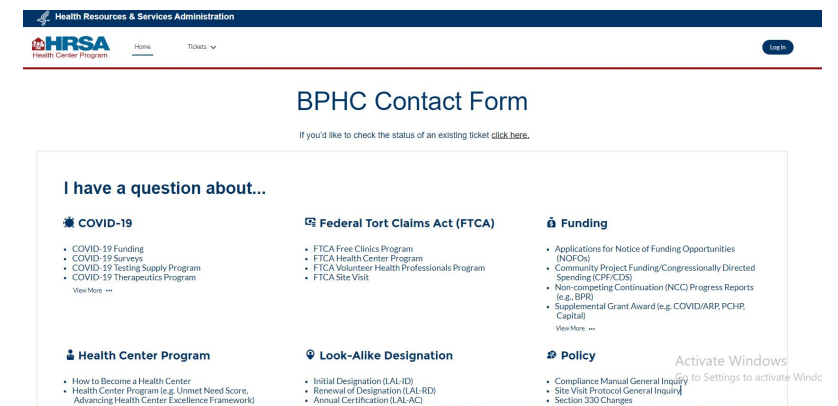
Health Resources & Services Administration

HRSA
Health Center Program

Home

Tickets

Log In

BPHC Contact Form

If you'd like to check the status of an existing ticket click here.

I have a question about...

COVID-19

- COVID-19 Funding
- COVID-19 Surveys
- COVID-19 Testing Supply Program
- COVID-19 Therapeutics Program

View More •••

Federal Tort Claims Act (FTCA)

- FTCA Free Clinics Program
- FTCA Health Center Program
- FTCA Volunteer Health Professionals Program
- FTCA Site Visit

Funding

- Applications for Notice of Funding Opportunities (NOFOs)
- Community Project Funding/Congressionally Directed Spending (CPF/CDS)
- Non-competing Continuation (NCC) Progress Reports (e.g., BPR)
- Supplemental Grant Award (e.g. COVID/ARP, PCHP, Capital)

View More •••

Health Center Program

- How to Become a Health Center
- Health Center Program (e.g. Unmet Need Score, Advancing Health Center Excellence Framework)

Look-Alike Designation

- Initial Designation (LAL-ID)
- Renewal of Designation (LAL-RD)
- Annual Certification (LAL-AC)

Policy

- Compliance Manual General Inquiry
- Site Visit Protocol General Inquiry
- Section 330 Changes

Activate Windows
Go to Settings to activate Windo